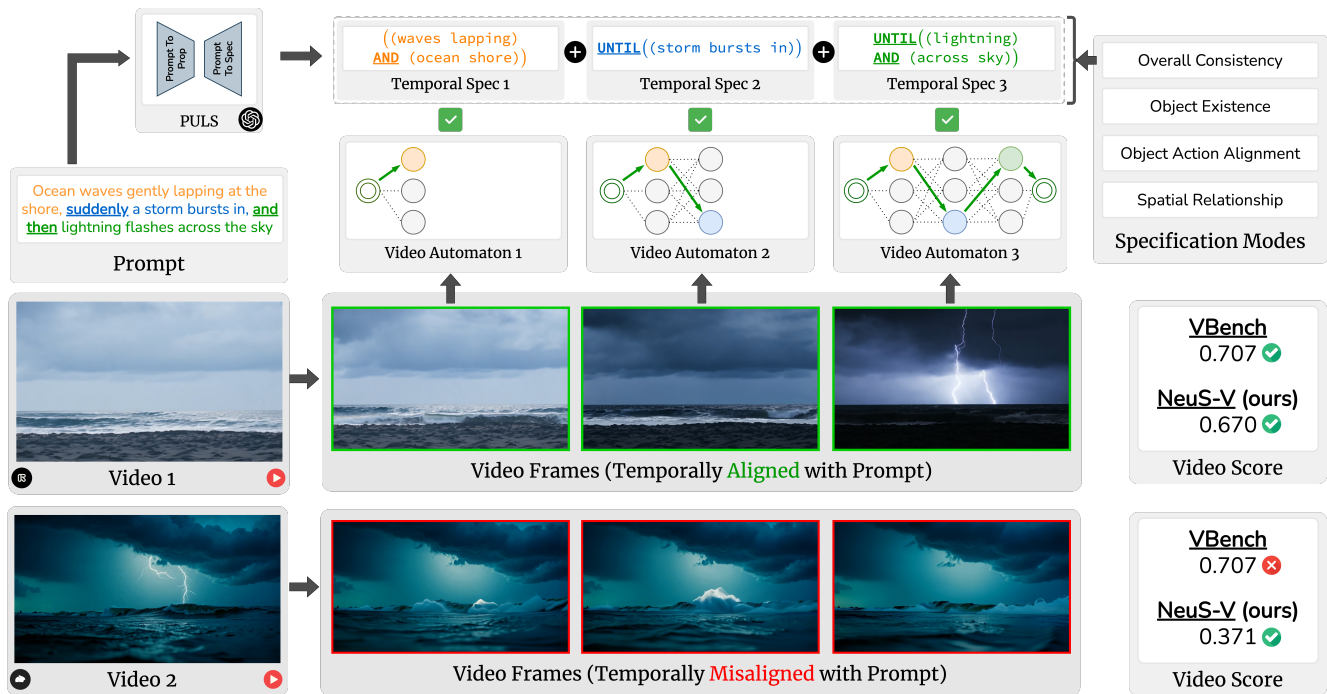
Prompt To Prop

Prompt To Spec

PULS

((waves lapping) AND (ocean shore))

Temporal Spec 1

UNTIL((storm bursts in))

Temporal Spec 2

UNTIL((lightning) AND (across sky))

Temporal Spec 3

Overall Consistency

Object Existence

Object Action Alignment

Spatial Relationship

Specification Modes

Ocean waves gently lapping at the shore, suddenly a storm bursts in, and then lightning flashes across the sky

Prompt

Video Automaton 1

Video Automaton 2

Video Automaton 3

Video 1

Video Frames (Temporally Aligned with Prompt)

VBench
0.707

NeuS-V (ours)
0.670

Video Score

Video 2

Video Frames (Temporally Misaligned with Prompt)

VBench
0.707

NeuS-V (ours)
0.371

Video Score